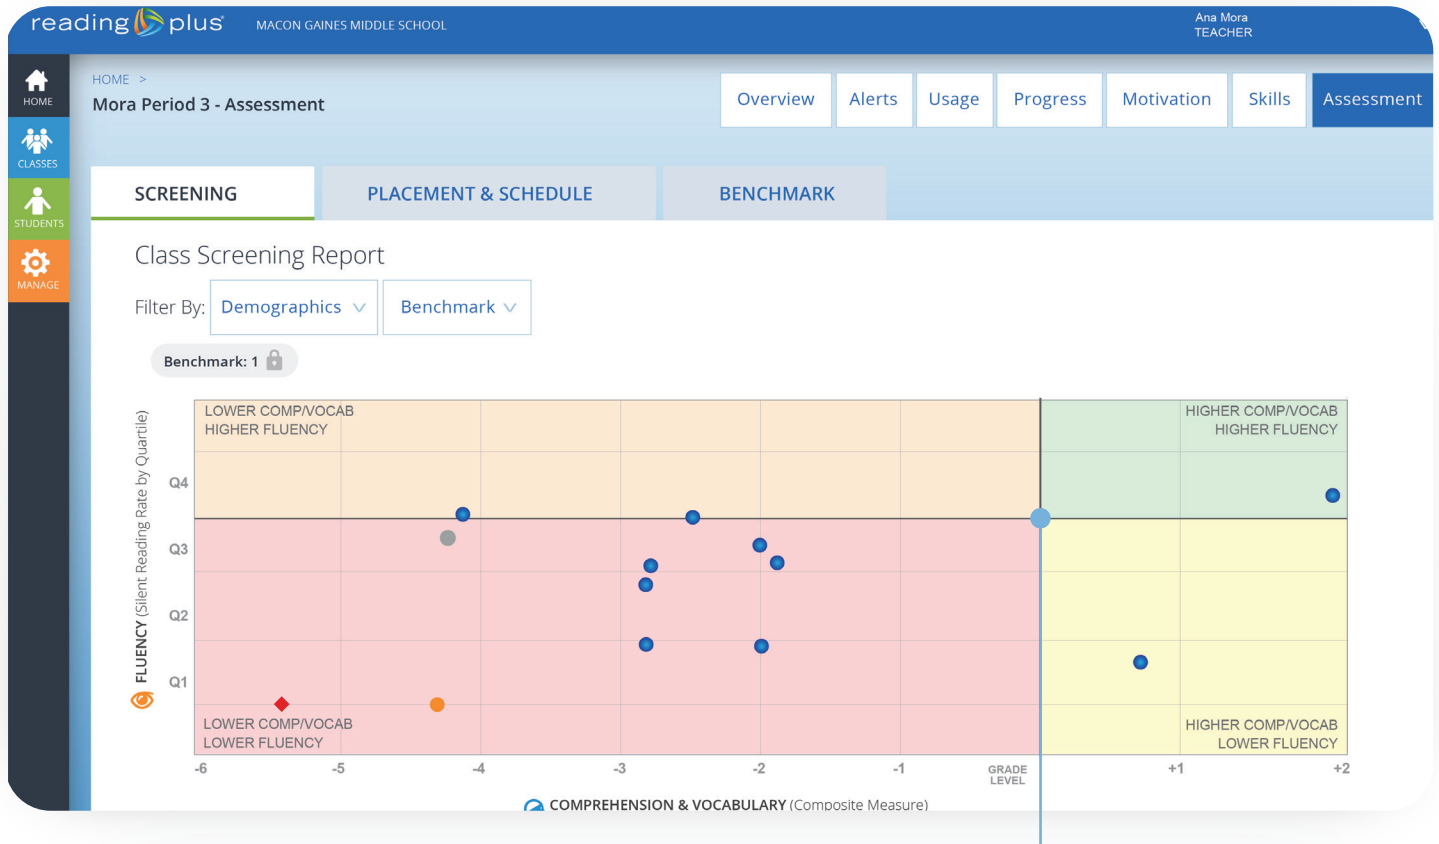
reading plus MACON GAINES MIDDLE SCHOOL

Ana Mora
TEACHER

HOME
CLASSES
STUDENTS
MANAGE

HOME >
Mora Period 3 - Assessment

Overview Alerts Usage Progress Motivation Skills Assessment

SCREENING PLACEMENT & SCHEDULE BENCHMARK

Class Screening Report

Filter By: Demographics Benchmark

Benchmark: 1

LOWER COMP/VOCAB
HIGHER FLUENCY

HIGHER COMP/VOCAB
HIGHER FLUENCY

LOWER COMP/VOCAB
LOWER FLUENCY

HIGHER COMP/VOCAB
LOWER FLUENCY

FLUENCY (Silent Reading Rate by Quartile)

Q4
Q3
Q2
Q1

-6 -5 -4 -3 -2 -1 GRADE LEVEL +1 +2

COMPREHENSION & VOCABULARY (Composite Measure)